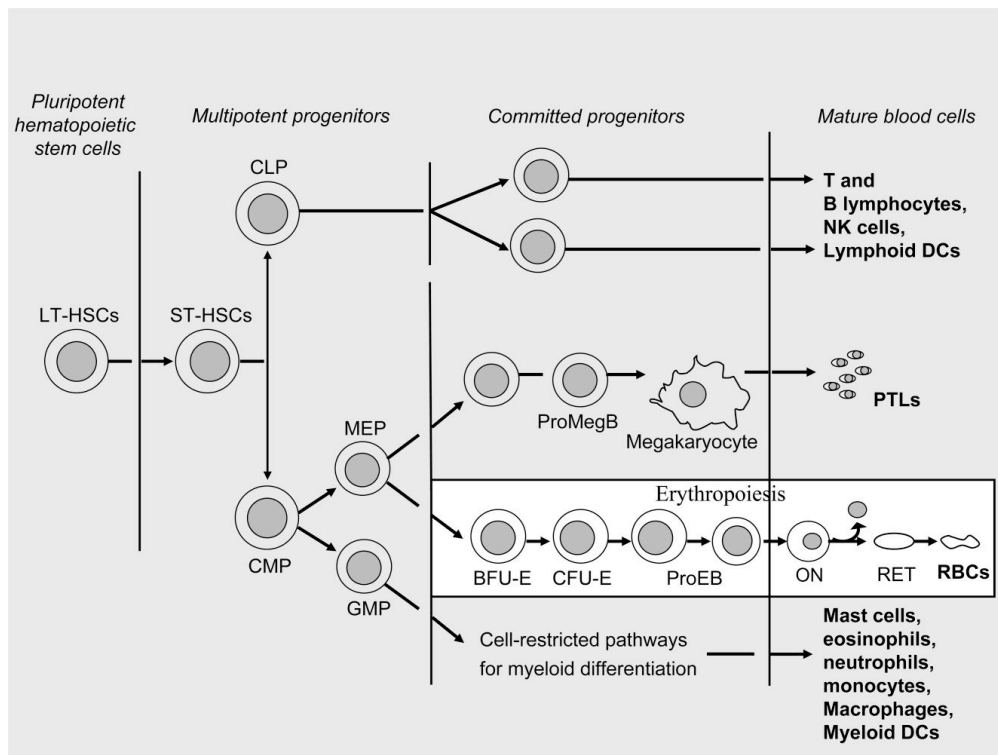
Pluripotent hematopoietic stem cells

Multipotent progenitors

Committed progenitors

Mature blood cells

CLP

T and B lymphocytes, NK cells, Lymphoid DCs

LT-HSCs

ST-HSCs

MEP

ProMegB

Megakaryocyte

PTLs

Erythropoiesis

CMP

GMP

BFU-E

CFU-E

ProEB

ON

RET

RBCs

Cell-restricted pathways for myeloid differentiation

Mast cells, eosinophils, neutrophils, monocytes, Macrophages, Myeloid DCs